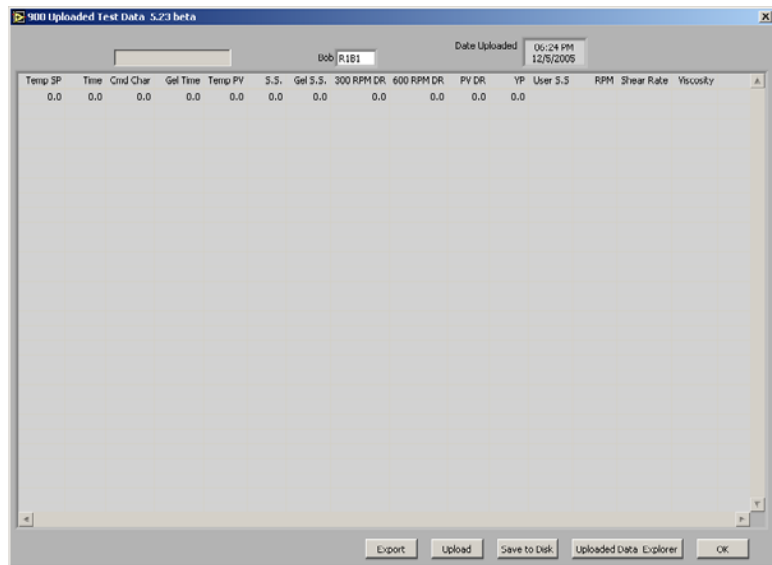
900 Uploaded Test Data 5.23 beta

Bob R1B1

Date Uploaded 06:24 PM 12/5/2005

| Temp SP | Time | Cmd Char | Gel Time | Temp PV | S.S. | Gel S.S. | 300 RPM DR | 600 RPM DR | PV DR | YP | User S.S | RPM | Shear Rate | Viscosity |
|---|---|---|---|---|---|---|---|---|---|---|---|---|---|---|
| 0.0 | 0.0 | 0.0 | 0.0 | 0.0 | 0.0 | 0.0 | 0.0 | 0.0 | 0.0 | 0.0 | | | | |

Export Upload Save to Disk Uploaded Data Explorer OK